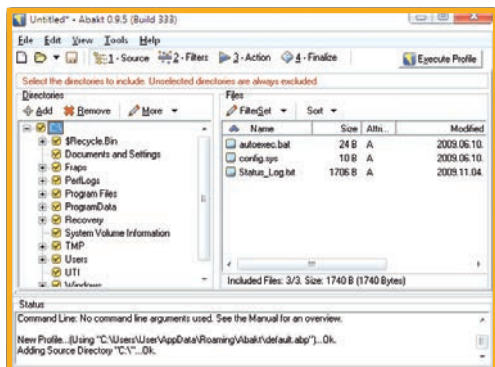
Untitled* - Abakt 0.9.5 (Build 333)

File Edit View Tools Help

1 - Source 2 - Filters 3 - Action 4 - Finalize Execute Profile

Select the directories to include. Unselected directories are always excluded

Directories

Add Remove More

C:\
$Recycle.Bin
Documents and Settings
Fraps
PerfLogs
Program Files
ProgramData
Recovery
System Volume Information
TMP
Users
UTI
Windows

Files

FileSet Sort

| Name | Size | Attri... | Modified |
|---|---|---|---|
| autoexec.bat | 24 B | A | 2009.06.10. |
| config.sys | 10 B | A | 2009.06.10. |
| Status_Log.txt | 1706 B | A | 2009.11.04. |

Included Files: 3/3. Size: 1740 B (1740 Bytes)

Status

Command Line: No command line arguments used. See the Manual for an overview.

New Profile...(Using "C:\Users\User\AppData\Roaming\Abakt\default.abp")...Ok.
Adding Source Directory "C:\"...Ok.